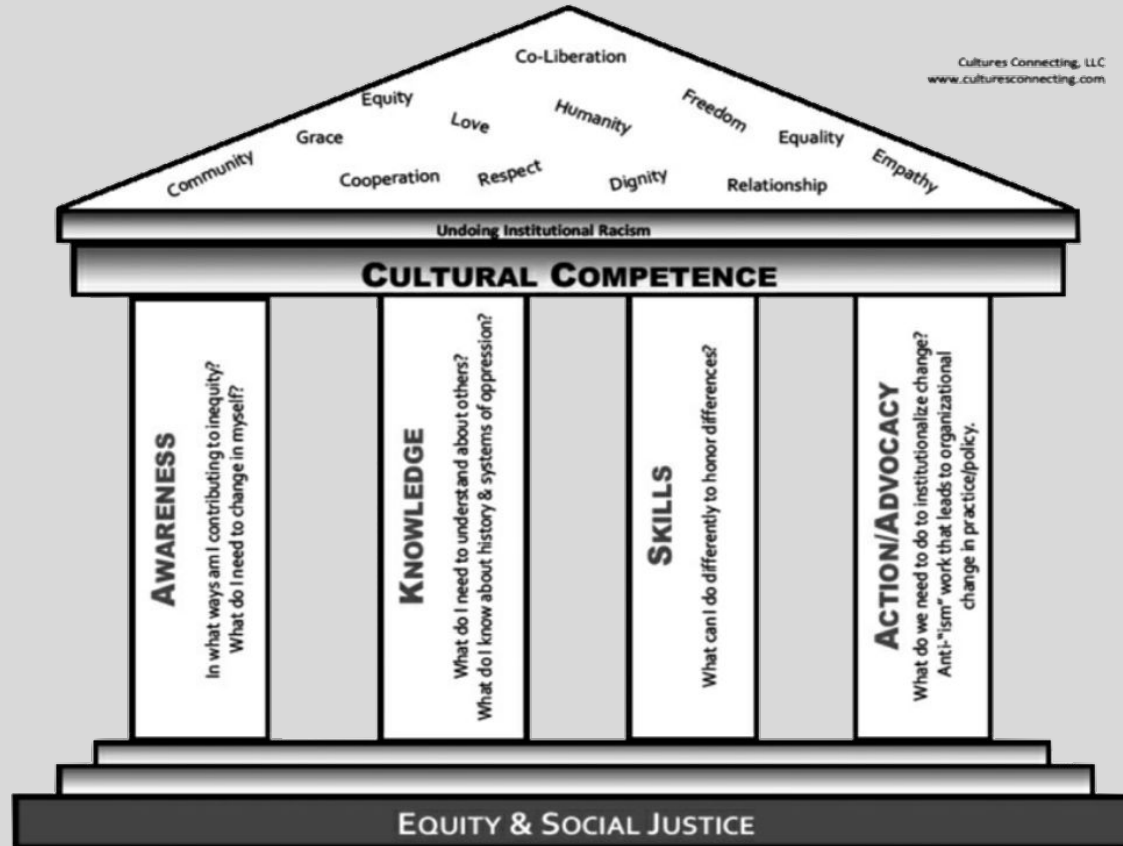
Co-Liberation

Cultures Connecting, LLC
www.culturesconnecting.com

Equity
Grace
Love
Humanity
Freedom
Equality
Community
Cooperation
Respect
Dignity
Relationship
Empathy

Undoing Institutional Racism

CULTURAL COMPETENCE

AWARENESS
In what ways am I contributing to inequity?
What do I need to change in myself?

KNOWLEDGE
What do I need to understand about others?
What do I know about history & systems of oppression?

SKILLS
What can I do differently to honor differences?

ACTION/ADVOCACY
What do we need to do to institutionalize change?
Anti-"ism" work that leads to organizational change in practice/policy.

EQUITY & SOCIAL JUSTICE